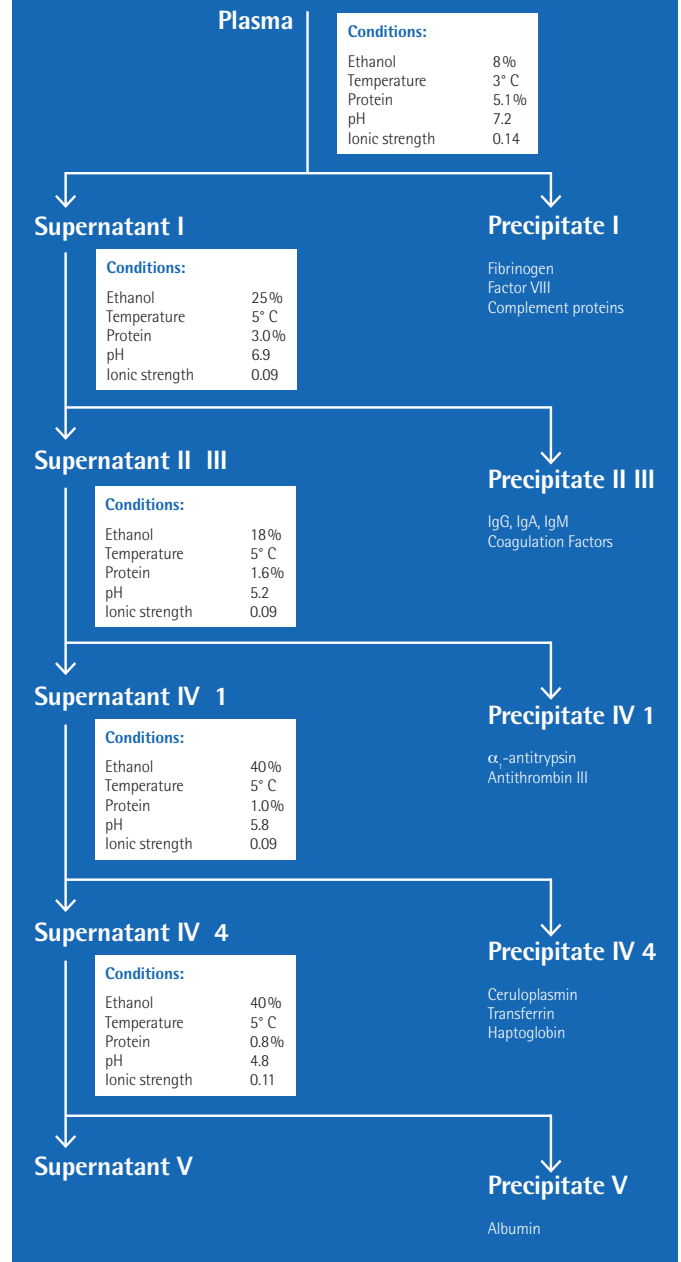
Plasma

Conditions:

| | |
|---|---|
| Ethanol | 8% |
| Temperature | 3° C |
| Protein | 5.1% |
| pH | 7.2 |
| Ionic strength | 0.14 |

Supernatant I

Conditions:

| | |
|---|---|
| Ethanol | 25% |
| Temperature | 5° C |
| Protein | 3.0% |
| pH | 6.9 |
| Ionic strength | 0.09 |

Precipitate I

Fibrinogen
Factor VIII
Complement proteins

Supernatant II III

Conditions:

| | |
|---|---|
| Ethanol | 18% |
| Temperature | 5° C |
| Protein | 1.6% |
| pH | 5.2 |
| Ionic strength | 0.09 |

Precipitate II III

IgG, IgA, IgM
Coagulation Factors

Supernatant IV 1

Conditions:

| | |
|---|---|
| Ethanol | 40% |
| Temperature | 5° C |
| Protein | 1.0% |
| pH | 5.8 |
| Ionic strength | 0.09 |

Precipitate IV 1

$\alpha_1$-antitrypsin
Antithrombin III

Supernatant IV 4

Conditions:

| | |
|---|---|
| Ethanol | 40% |
| Temperature | 5° C |
| Protein | 0.8% |
| pH | 4.8 |
| Ionic strength | 0.11 |

Precipitate IV 4

Ceruloplasmin
Transferrin
Haptoglobin

Supernatant V

Precipitate V

Albumin